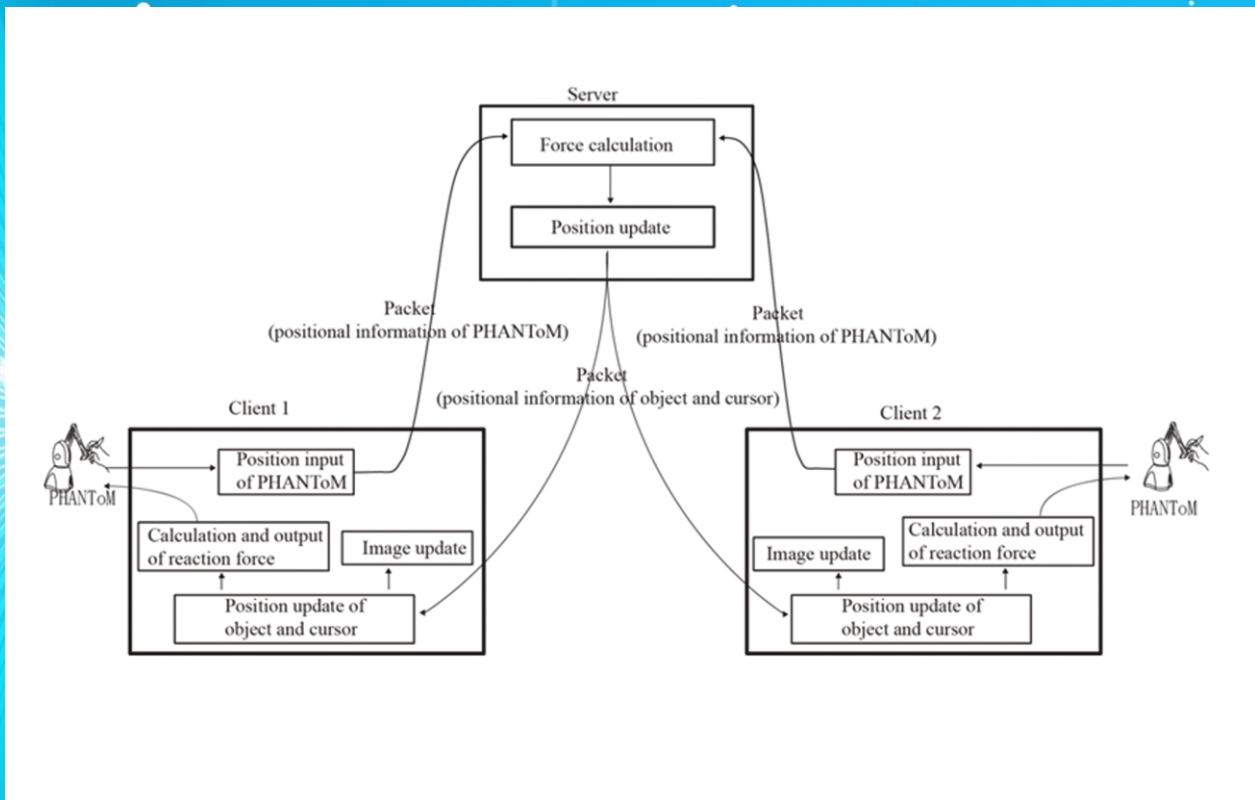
Server

Force calculation

Position update

Packet
(positional information of PHANToM)

Packet
(positional information of PHANToM)

Packet
(positional information of object and cursor)

Client 1

Position input of PHANToM

PHANToM

Calculation and output of reaction force

Image update

Position update of object and cursor

Client 2

Position input of PHANToM

PHANToM

Image update

Calculation and output of reaction force

Position update of object and cursor